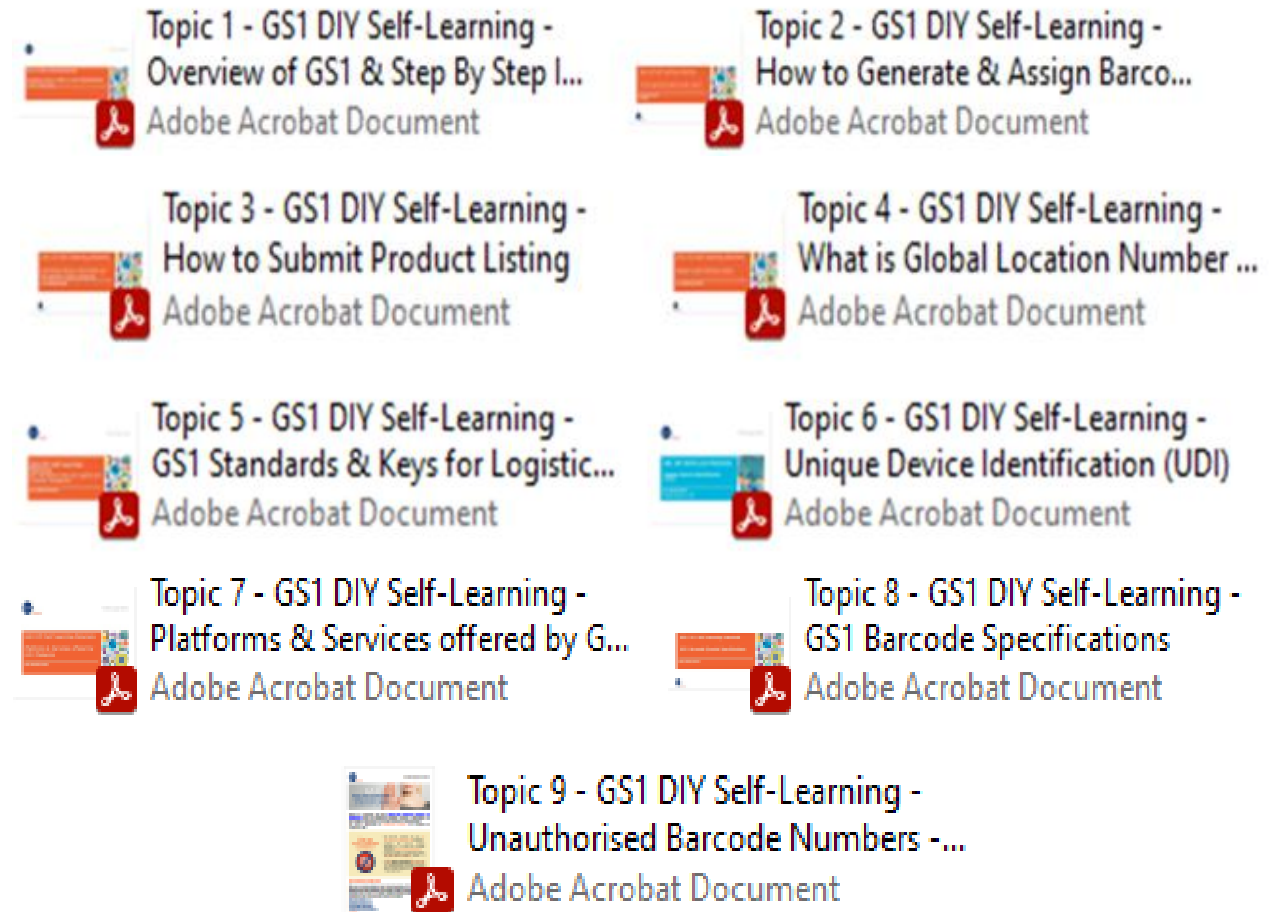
Topic 1 - GS1 DIY Self-Learning - Overview of GS1 & Step By Step I...
Adobe Acrobat Document

Topic 2 - GS1 DIY Self-Learning - How to Generate & Assign Barco...
Adobe Acrobat Document

Topic 3 - GS1 DIY Self-Learning - How to Submit Product Listing
Adobe Acrobat Document

Topic 4 - GS1 DIY Self-Learning - What is Global Location Number ...
Adobe Acrobat Document

Topic 5 - GS1 DIY Self-Learning - GS1 Standards & Keys for Logistic...
Adobe Acrobat Document

Topic 6 - GS1 DIY Self-Learning - Unique Device Identification (UDI)
Adobe Acrobat Document

Topic 7 - GS1 DIY Self-Learning - Platforms & Services offered by G...
Adobe Acrobat Document

Topic 8 - GS1 DIY Self-Learning - GS1 Barcode Specifications
Adobe Acrobat Document

Topic 9 - GS1 DIY Self-Learning - Unauthorised Barcode Numbers -...
Adobe Acrobat Document